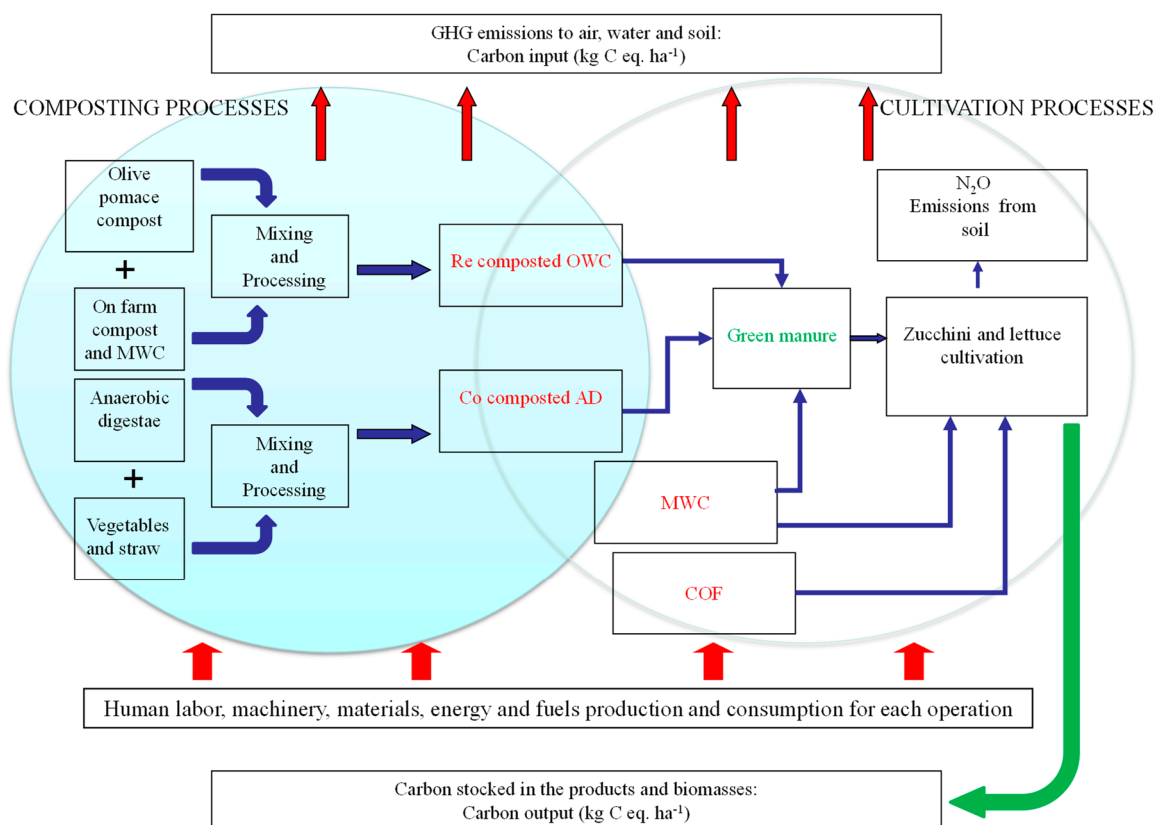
GHG emissions to air, water and soil:
Carbon input (kg C eq. ha$^{-1}$)

COMPOSTING PROCESSES

CULTIVATION PROCESSES

Olive pomace compost

+

On farm compost and MWC

Mixing and Processing

Re composted OWC

$N_2O$ Emissions from soil

Green manure

Zucchini and lettuce cultivation

Anaerobic digestae

+

Vegetables and straw

Mixing and Processing

Co composted AD

MWC

COF

Human labor, machinery, materials, energy and fuels production and consumption for each operation

Carbon stocked in the products and biomasses:
Carbon output (kg C eq. ha$^{-1}$)